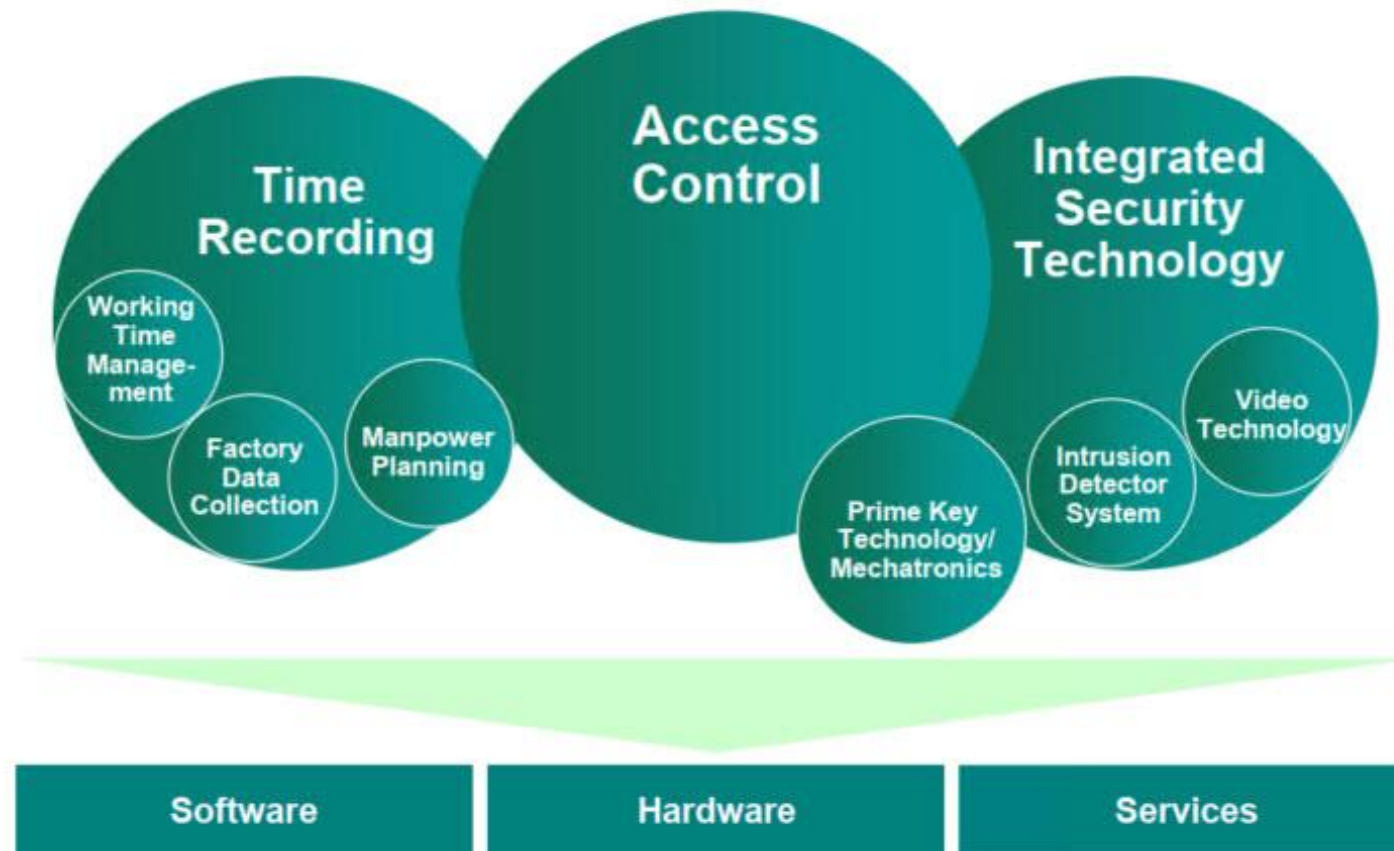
Time Recording

Working Time Management

Factory Data Collection

Manpower Planning

Access Control

Integrated Security Technology

Prime Key Technology/ Mechatronics

Intrusion Detector System

Video Technology

Software

Hardware

Services